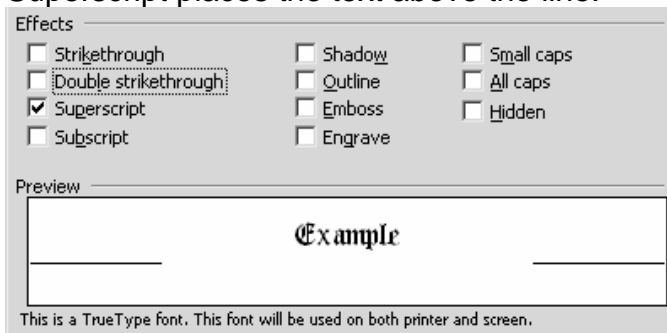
Superscript places the font above the line.

Effects

Strikethrough
Double strikethrough
Superscript
Subscript

Shadow
Outline
Emboss
Engrave

Small caps
All caps
Hidden

Preview

Example

This is a TrueType font. This font will be used on both printer and screen.